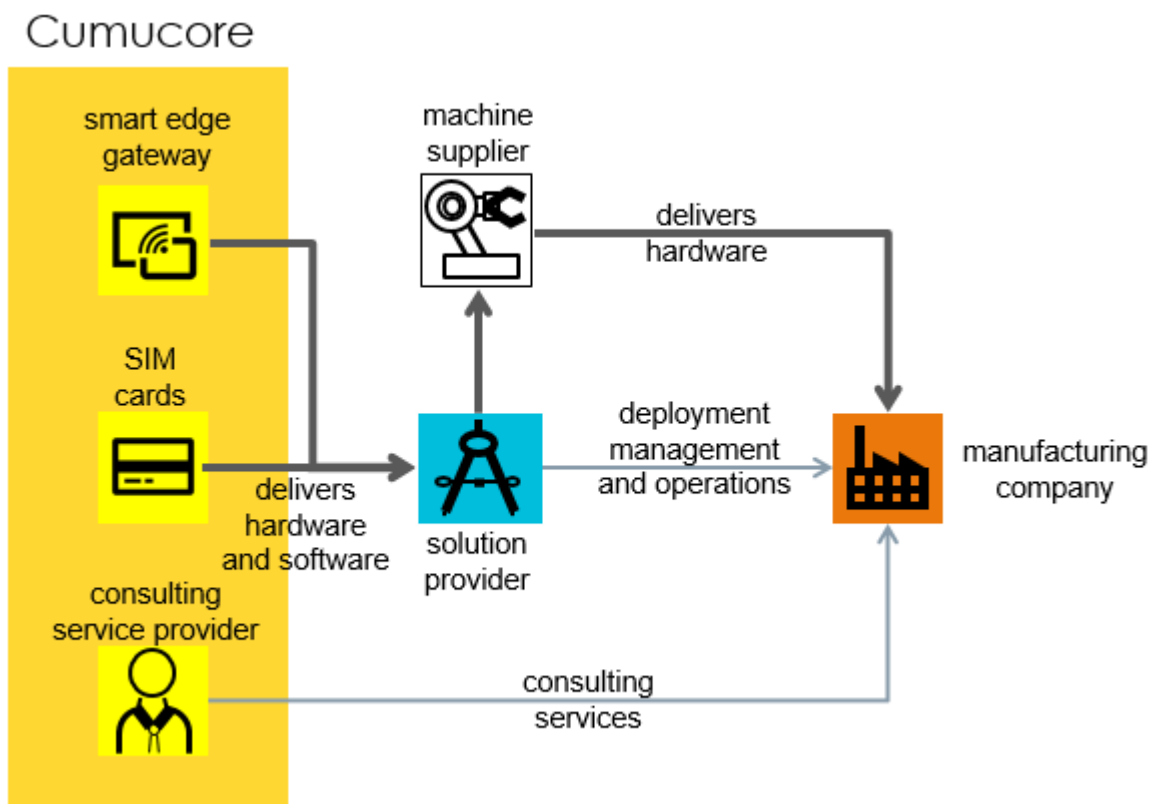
Cumucore

smart edge gateway

SIM cards

consulting service provider

delivers hardware and software

machine supplier

delivers hardware

solution provider

deployment management and operations

manufacturing company

consulting services